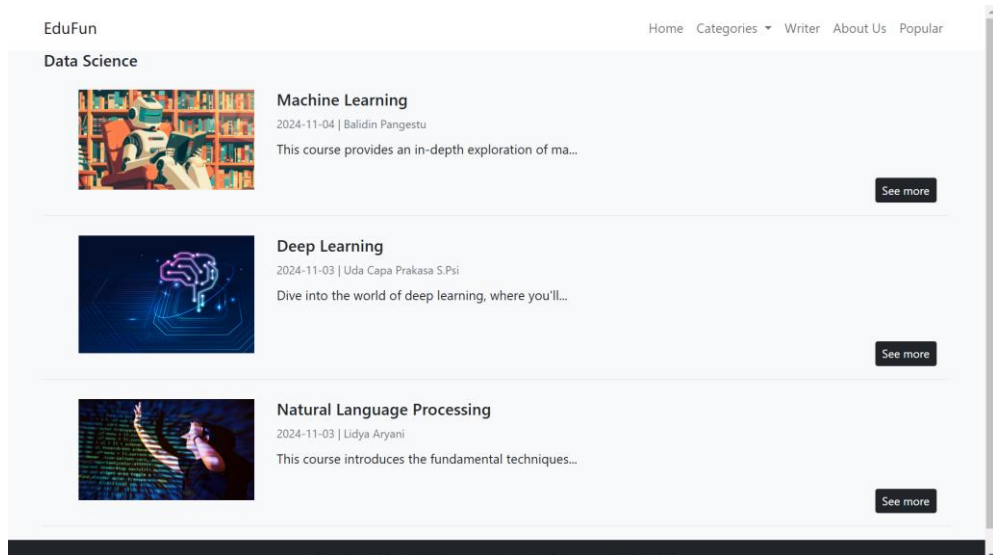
EduFun

Home Categories ▾ Writer About Us Popular

Data Science

Machine Learning

2024-11-04 | Balidin Pangestu

This course provides an in-depth exploration of ma...

See more

Deep Learning

2024-11-03 | Uda Capa Prakasa S.Psi

Dive into the world of deep learning, where you'll...

See more

Natural Language Processing

2024-11-03 | Lidya Aryani

This course introduces the fundamental techniques...

See more